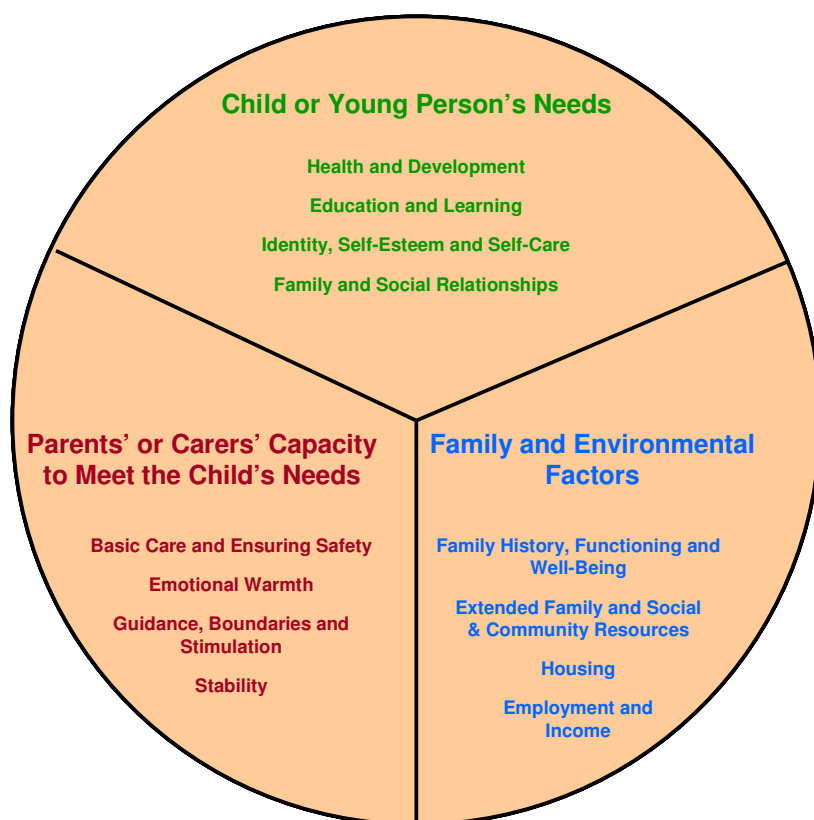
Child or Young Person's Needs

Health and Development

Education and Learning

Identity, Self-Esteem and Self-Care

Family and Social Relationships

Parents' or Carers' Capacity to Meet the Child's Needs

Basic Care and Ensuring Safety

Emotional Warmth

Guidance, Boundaries and Stimulation

Stability

Family and Environmental Factors

Family History, Functioning and Well-Being

Extended Family and Social & Community Resources

Housing

Employment and Income